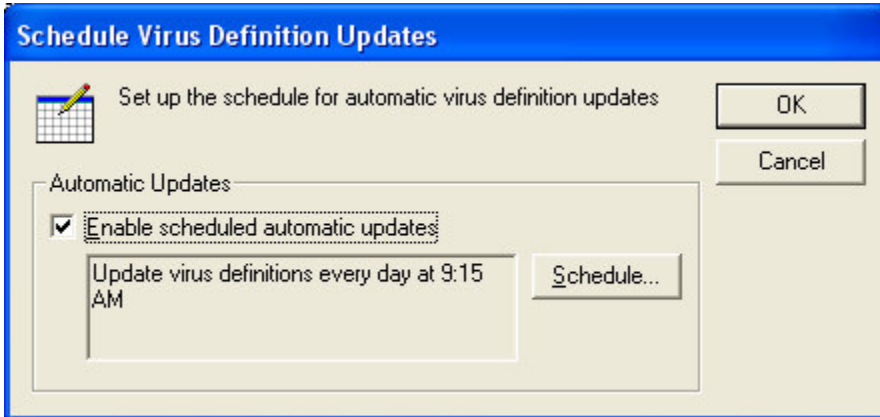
Schedule Virus Definition Updates

Set up the schedule for automatic virus definition updates

OK

Cancel

Automatic Updates

Enable scheduled automatic updates

Update virus definitions every day at 9:15 AM

Schedule...